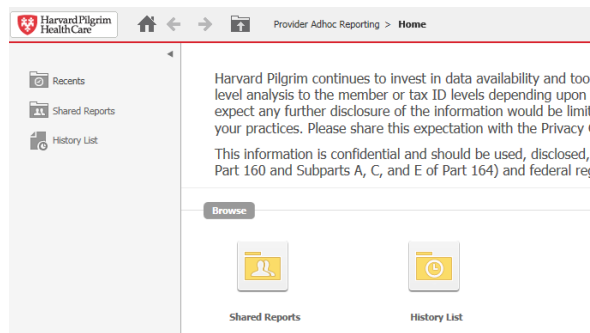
Harvard Pilgrim Health Care

Provider Adhoc Reporting > Home

Recents

Shared Reports

History List

Harvard Pilgrim continues to invest in data availability and too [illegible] level analysis to the member or tax ID levels depending upon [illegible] expect any further disclosure of the information would be limit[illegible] your practices. Please share this expectation with the Privacy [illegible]

This information is confidential and should be used, disclosed, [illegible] Part 160 and Subparts A, C, and E of Part 164) and federal reg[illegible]

Browse

Shared Reports

History List